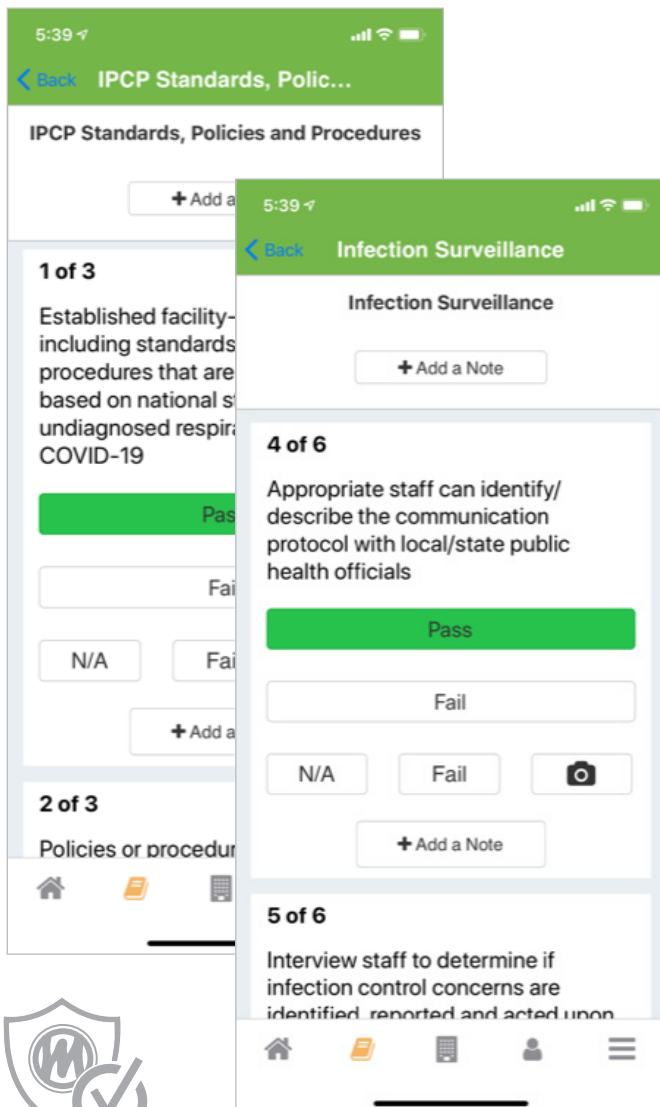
5:39

Back IPCP Standards, Polic...

IPCP Standards, Policies and Procedures

+ Add a

1 of 3

Established facility- including standards procedures that are based on national st undiagnosed respira COVID-19

Pas

Fai

N/A

Fai

+ Add a

2 of 3

Policies or procedur

5:39

Back Infection Surveillance

Infection Surveillance

+ Add a Note

4 of 6

Appropriate staff can identify/ describe the communication protocol with local/state public health officials

Pass

Fail

N/A

Fail

+ Add a Note

5 of 6

Interview staff to determine if infection control concerns are identified, reported and acted upon